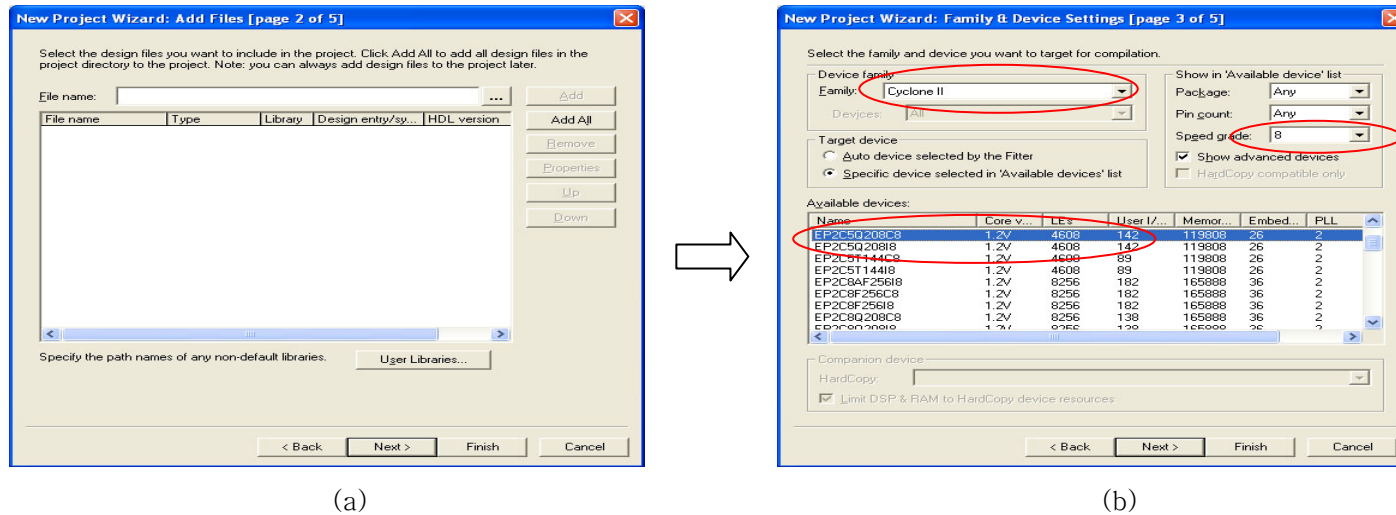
New Project Wizard: Add Files [page 2 of 5]

Select the design files you want to include in the project. Click Add All to add all design files in the project directory to the project. Note: you can always add design files to the project later.

File name: ...

Add

Add All

Remove

Properties

Up

Down

| File name | Type | Library | Design entry/sy... | HDL version |
|---|---|---|---|---|

Specify the path names of any non-default libraries.

User Libraries...

< Back Next > Finish Cancel

(a)

New Project Wizard: Family & Device Settings [page 3 of 5]

Select the family and device you want to target for compilation.

Device family

Family: Cyclone II

Devices: All

Target device

Auto device selected by the Fitter

Specific device selected in 'Available devices' list

Show in 'Available device' list

Package: Any

Pin count: Any

Speed grade: 8

Show advanced devices

HardCopy compatible only

Available devices:

| Name | Core v... | LEs | User I/... | Memor... | Embed... | PLL |
|---|---|---|---|---|---|---|
| EP2C5Q208C8 | 1.2V | 4608 | 142 | 119808 | 26 | 2 |
| EP2C5Q208I8 | 1.2V | 4608 | 142 | 119808 | 26 | 2 |
| EP2C5T144C8 | 1.2V | 4608 | 89 | 119808 | 26 | 2 |
| EP2C5T144I8 | 1.2V | 4608 | 89 | 119808 | 26 | 2 |
| EP2C8AF256I8 | 1.2V | 8256 | 182 | 165888 | 36 | 2 |
| EP2C8F256C8 | 1.2V | 8256 | 182 | 165888 | 36 | 2 |
| EP2C8F256I8 | 1.2V | 8256 | 182 | 165888 | 36 | 2 |
| EP2C8Q208C8 | 1.2V | 8256 | 138 | 165888 | 36 | 2 |
| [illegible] | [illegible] | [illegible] | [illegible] | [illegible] | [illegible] | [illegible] |

Companion device

HardCopy:

Limit DSP & RAM to HardCopy device resources

< Back Next > Finish Cancel

(b)